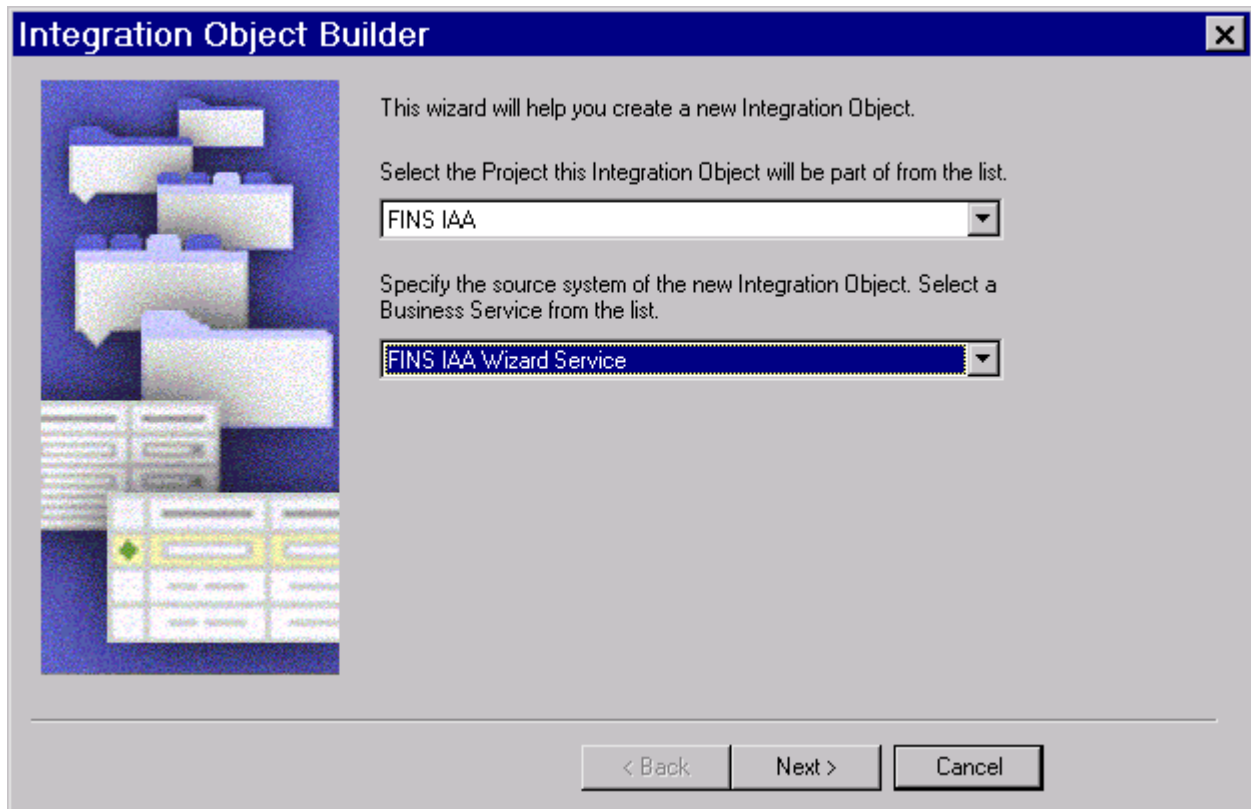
Integration Object Builder

This wizard will help you create a new Integration Object.

Select the Project this Integration Object will be part of from the list.

FINS IAA

Specify the source system of the new Integration Object. Select a Business Service from the list.

FINS IAA Wizard Service

< Back

Next >

Cancel